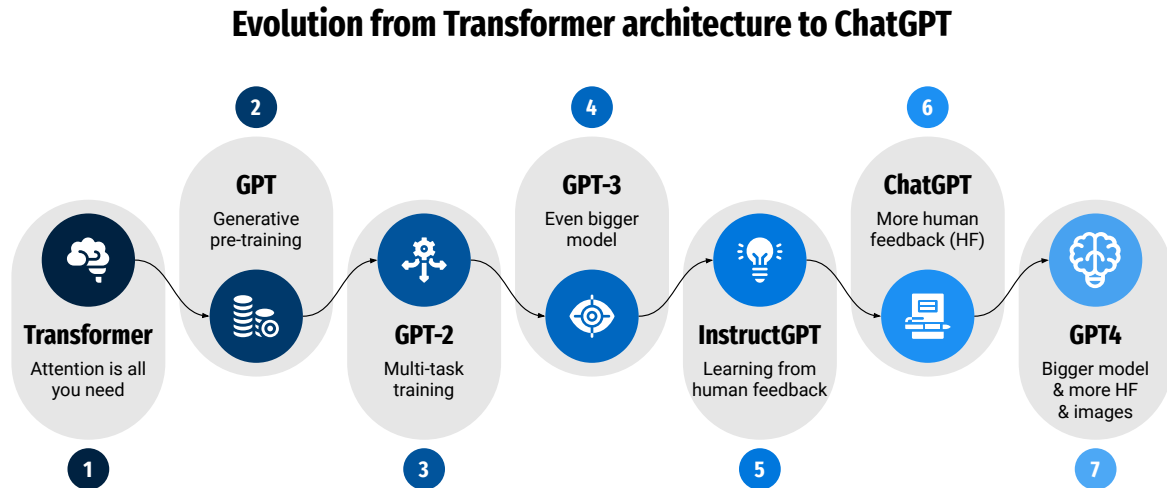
Evolution from Transformer architecture to ChatGPT

2
GPT
Generative pre-training

4
GPT-3
Even bigger model

6
ChatGPT
More human feedback (HF)

Transformer
Attention is all you need
1

GPT-2
Multi-task training
3

InstructGPT
Learning from human feedback
5

GPT4
Bigger model & more HF & images
7